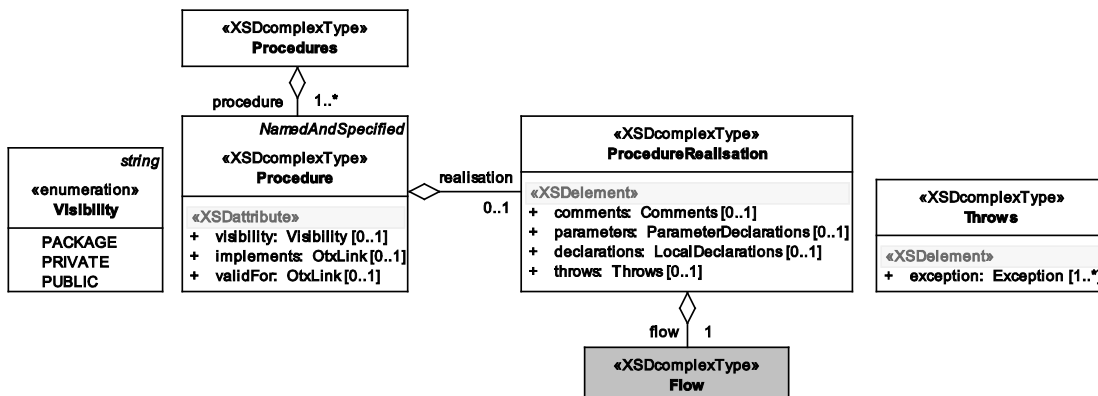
«XSDcomplexType»
Procedures

procedure 1..*

NamedAndSpecified
«XSDcomplexType»
Procedure

«XSDattribute»
+ visibility: Visibility [0..1]
+ implements: OtxLink [0..1]
+ validFor: OtxLink [0..1]

string
«enumeration»
Visibility

PACKAGE
PRIVATE
PUBLIC

realisation
0..1

«XSDcomplexType»
ProcedureRealisation

«XSDelement»
+ comments: Comments [0..1]
+ parameters: ParameterDeclarations [0..1]
+ declarations: LocalDeclarations [0..1]
+ throws: Throws [0..1]

«XSDcomplexType»
Throws

«XSDelement»
+ exception: Exception [1..*]

flow 1

«XSDcomplexType»
Flow